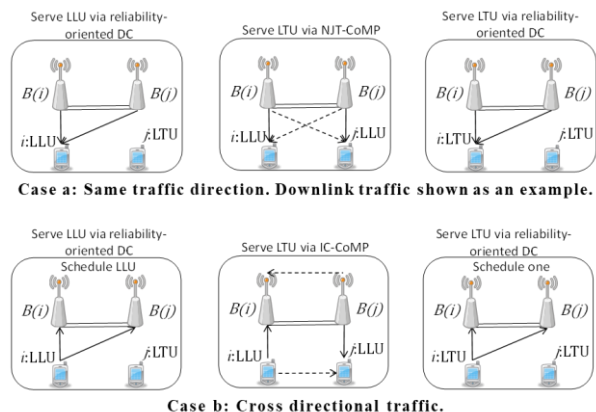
Serve LLU via reliability-oriented DC

$B(i)$ $B(j)$

$i$:LLU $j$:LTU

Serve LTU via NJT-CoMP

$B(i)$ $B(j)$

$i$:LLU $j$:LLU

Serve LTU via reliability-oriented DC

$B(i)$ $B(j)$

$i$:LTU $j$:LTU

Case a: Same traffic direction. Downlink traffic shown as an example.

Serve LLU via reliability-oriented DC
Schedule LLU

$B(i)$ $B(j)$

$i$:LLU $j$:LTU

Serve LTU via IC-CoMP

$B(i)$ $B(j)$

$i$:LLU $j$:LLU

Serve LTU via reliability-oriented DC
Schedule one

$B(i)$ $B(j)$

$i$:LTU $j$:LTU

Case b: Cross directional traffic.